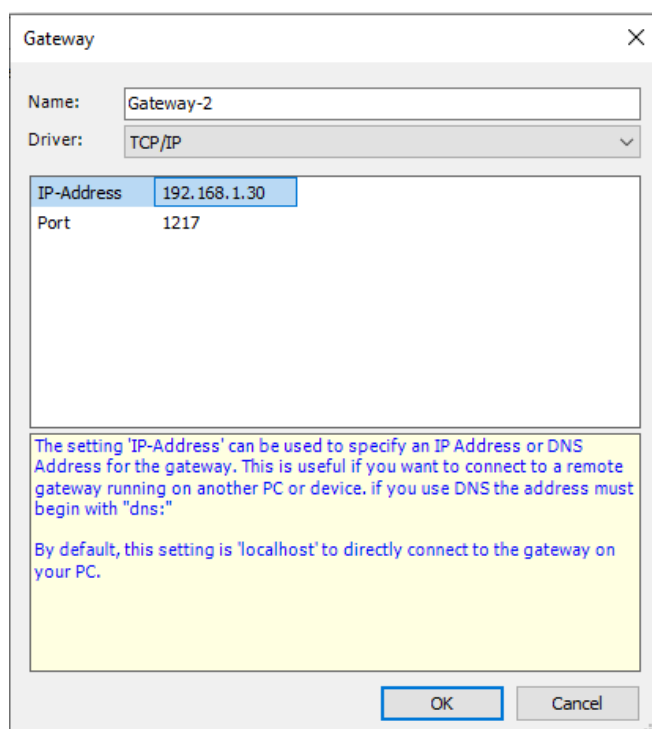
Gateway

Name: Gateway-2

Driver: TCP/IP

IP-Address 192.168.1.30
Port 1217

The setting 'IP-Address' can be used to specify an IP Address or DNS Address for the gateway. This is useful if you want to connect to a remote gateway running on another PC or device. if you use DNS the address must begin with "dns:"

By default, this setting is 'localhost' to directly connect to the gateway on your PC.

OK Cancel